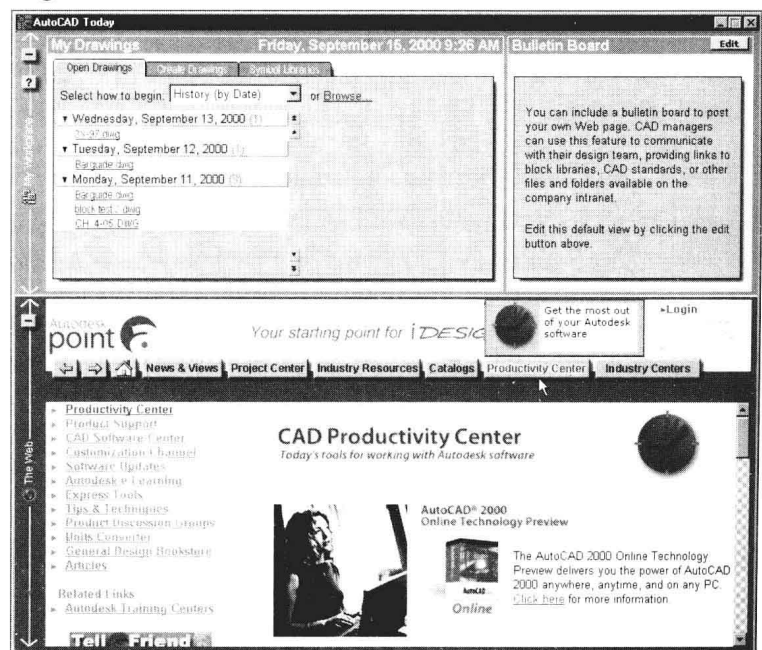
AutoCAD Today

My Drawings Friday, September 15, 2000 9:26 AM

Bulletin Board

Edit

Open Drawings

Create Drawings

Symbol Libraries

Select how to begin: History (by Date) or Browse...

Wednesday, September 13, 2000 (1)

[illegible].dwg

Tuesday, September 12, 2000 (1)

Barguide.dwg

Monday, September 11, 2000 (3)

Barguide.dwg

block test.dwg

CH 4-05.DWG

My Workspace

You can include a bulletin board to post your own Web page. CAD managers can use this feature to communicate with their design team, providing links to block libraries, CAD standards, or other files and folders available on the company intranet.

Edit this default view by clicking the edit button above.

Autodesk point

Your starting point for i DESIG

Get the most out of your Autodesk software

»Login

News & Views

Project Center

Industry Resources

Catalogs

Productivity Center

Industry Centers

The Web

Productivity Center

Product Support

CAD Software Center

Customization Channel

Software Updates

Autodesk e-Learning

Express Tools

Tips & Techniques

Product Discussion Groups

Units Converter

General Design Bookstore

Articles

Related Links

Autodesk Training Centers

Tell a Friend

CAD Productivity Center

Today's tools for working with Autodesk software

AutoCAD® 2000 Online Technology Preview

AutoCAD Online

The AutoCAD 2000 Online Technology Preview delivers you the power of AutoCAD 2000 anywhere, anytime, and on any PC. Click here for more information.